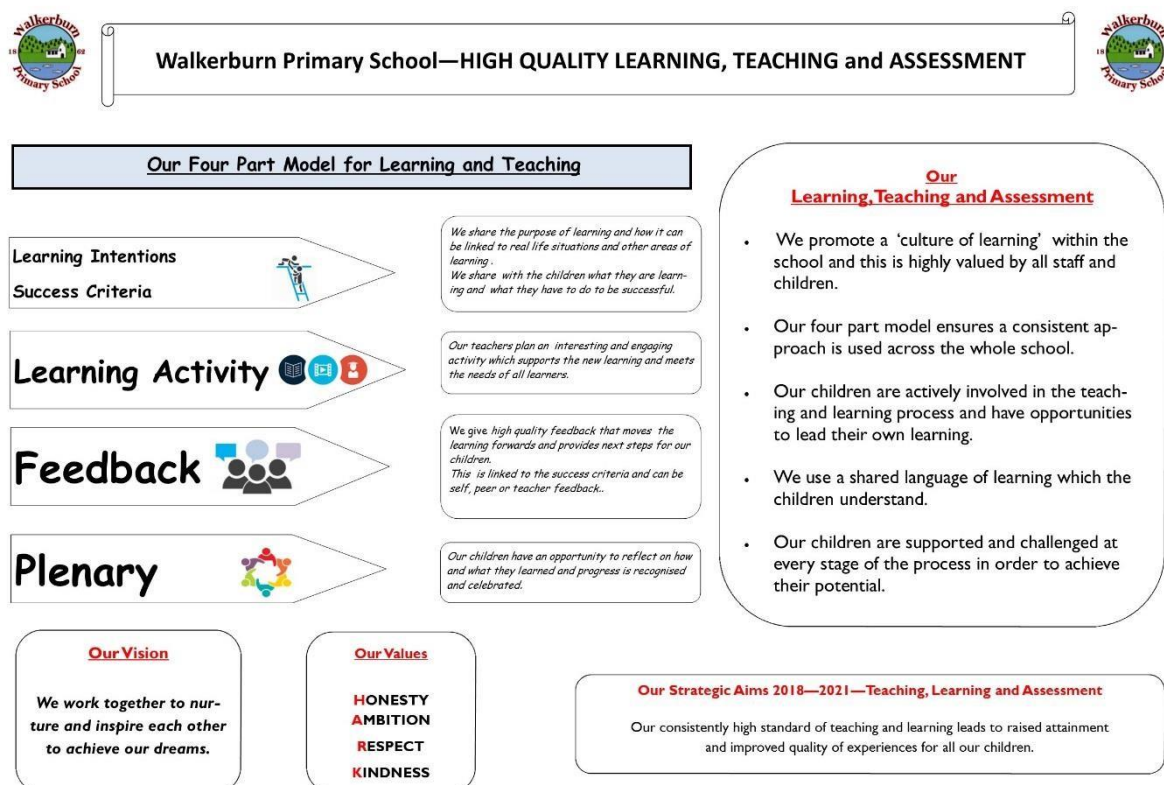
Walkerburn 18 02 Primary School

Walkerburn Primary School—HIGH QUALITY LEARNING, TEACHING and ASSESSMENT

Walkerburn 18 Primary School

Our Four Part Model for Learning and Teaching

Learning Intentions

Success Criteria

We share the purpose of learning and how it can be linked to real life situations and other areas of learning .
We share with the children what they are learning and what they have to do to be successful.

Learning Activity

Our teachers plan an interesting and engaging activity which supports the new learning and meets the needs of all learners.

Feedback

We give high quality feedback that moves the learning forwards and provides next steps for our children.
This is linked to the success criteria and can be self, peer or teacher feedback..

Plenary

Our children have an opportunity to reflect on how and what they learned and progress is recognised and celebrated.

Our Learning, Teaching and Assessment

- We promote a 'culture of learning' within the school and this is highly valued by all staff and children.
- Our four part model ensures a consistent approach is used across the whole school.
- Our children are actively involved in the teaching and learning process and have opportunities to lead their own learning.
- We use a shared language of learning which the children understand.
- Our children are supported and challenged at every stage of the process in order to achieve their potential.

Our Vision

We work together to nurture and inspire each other to achieve our dreams.

Our Values

HONESTY
AMBITION
RESPECT
KINDNESS

Our Strategic Aims 2018—2021—Teaching, Learning and Assessment

Our consistently high standard of teaching and learning leads to raised attainment and improved quality of experiences for all our children.